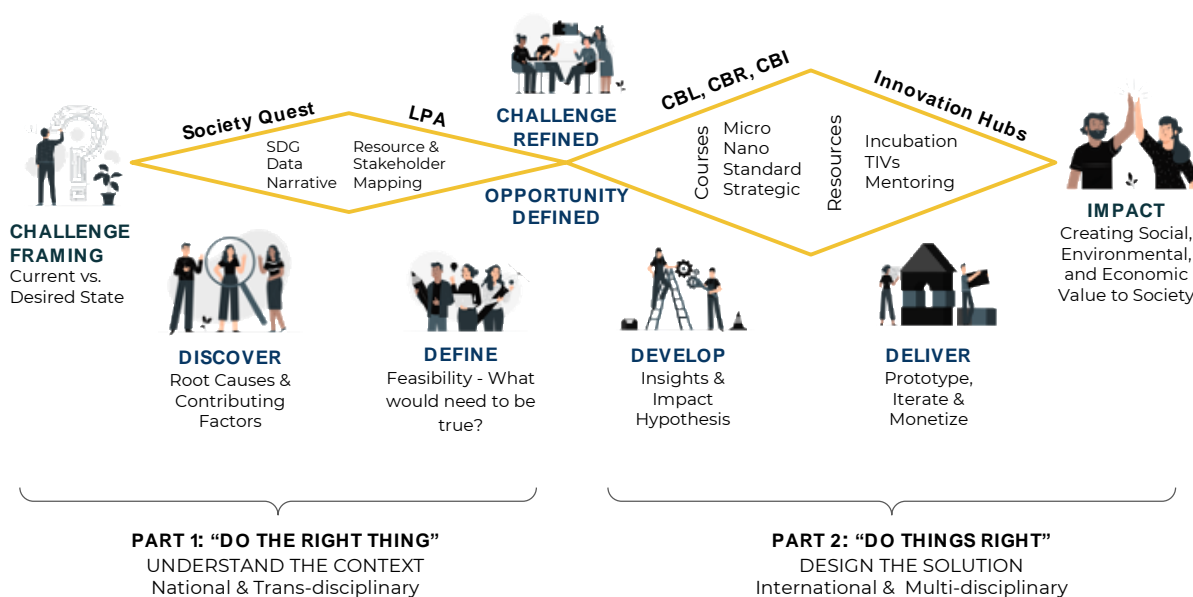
CHALLENGE FRAMING
Current vs. Desired State

Society Quest

SDG
Data
Narrative

LPA

Resource & Stakeholder Mapping

CHALLENGE REFINED

OPPORTUNITY DEFINED

CBL, CBR, CBI

Courses

Micro
Nano
Standard
Strategic

Innovation Hubs

Resources

Incubation
TIVs
Mentoring

IMPACT
Creating Social, Environmental, and Economic Value to Society

DISCOVER
Root Causes & Contributing Factors

DEFINE
Feasibility - What would need to be true?

DEVELOP
Insights & Impact Hypothesis

DELIVER
Prototype, Iterate & Monetize

PART 1: “DO THE RIGHT THING”
UNDERSTAND THE CONTEXT
National & Trans-disciplinary

PART 2: “DO THINGS RIGHT”
DESIGN THE SOLUTION
International & Multi-disciplinary